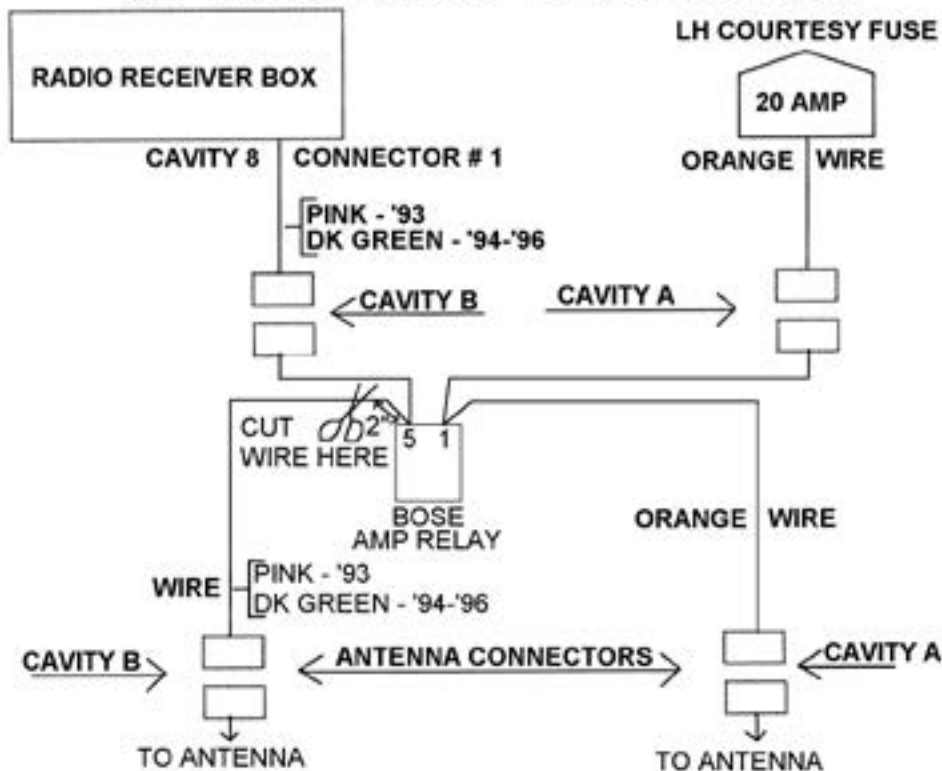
RADIO RECEIVER BOX

LH COURTESY FUSE

20 AMP

CAVITY 8 CONNECTOR # 1

ORANGE WIRE

PINK - '93
DK GREEN - '94-'96

CAVITY B

CAVITY A

CUT WIRE HERE

2"

5 1

BOSE AMP RELAY

ORANGE WIRE

WIRE

PINK - '93
DK GREEN - '94-'96

CAVITY B

ANTENNA CONNECTORS

CAVITY A

TO ANTENNA

TO ANTENNA